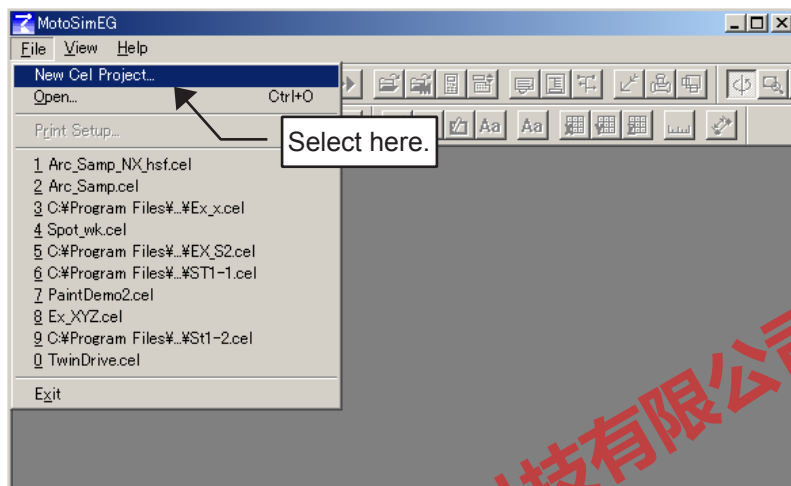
MotoSimEG

File View Help

New Cel Project...
Open... Ctrl+O
Print Setup...
1 Arc_Samp_NX_hsf.cel
2 Arc_Samp.cel
3 C:¥Program Files¥...¥Ex_x.cel
4 Spot_wk.cel
5 C:¥Program Files¥...¥EX_S2.cel
6 C:¥Program Files¥...¥ST1-1.cel
7 PaintDemo2.cel
8 Ex_XYZ.cel
9 C:¥Program Files¥...¥St1-2.cel
0 TwinDrive.cel
Exit

Select here.

Aa Aa

技有限公司